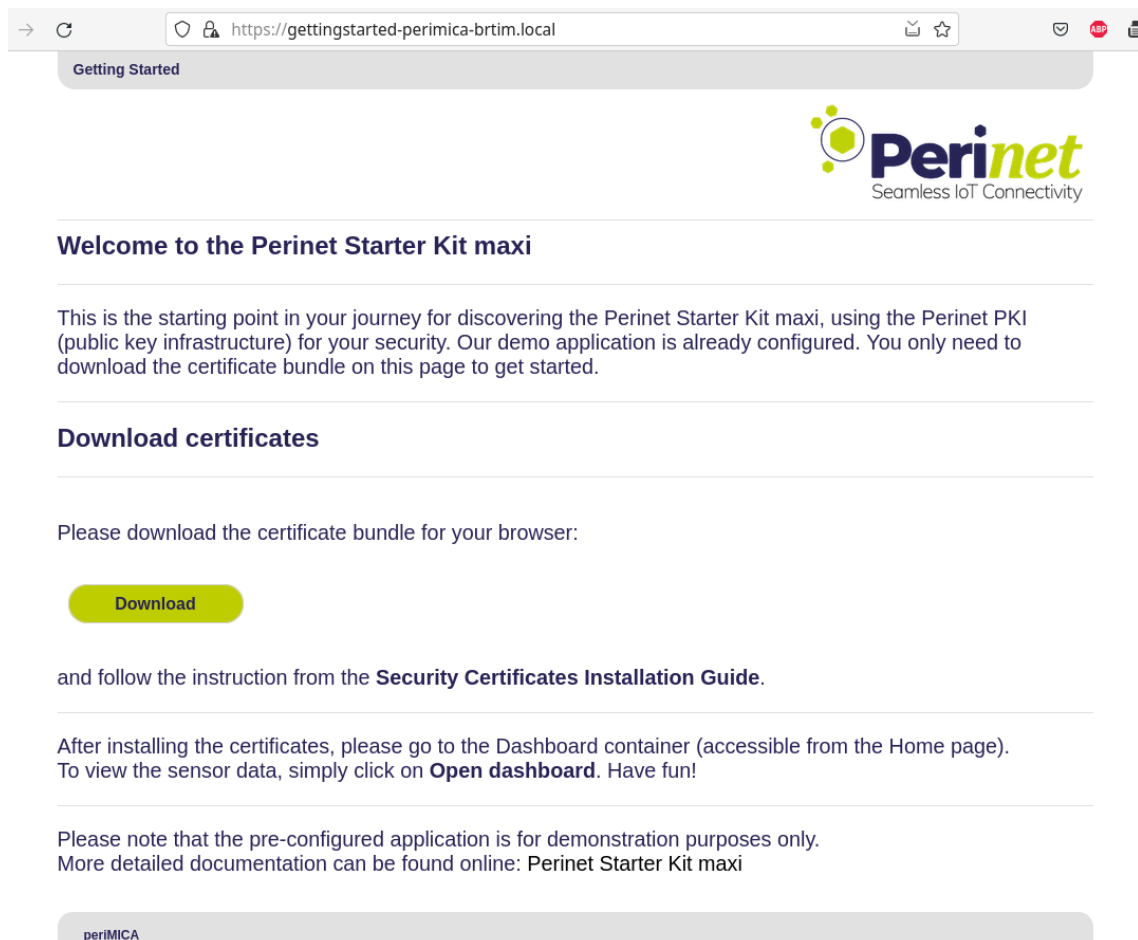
https://gettingstarted-perimica-brtim.local

ABP

Getting Started

Perinet
Seamless IoT Connectivity

Welcome to the Perinet Starter Kit maxi

This is the starting point in your journey for discovering the Perinet Starter Kit maxi, using the Perinet PKI (public key infrastructure) for your security. Our demo application is already configured. You only need to download the certificate bundle on this page to get started.

Download certificates

Please download the certificate bundle for your browser:

Download

and follow the instruction from the **Security Certificates Installation Guide**.

After installing the certificates, please go to the Dashboard container (accessible from the Home page).
To view the sensor data, simply click on **Open dashboard**. Have fun!

Please note that the pre-configured application is for demonstration purposes only.
More detailed documentation can be found online: Perinet Starter Kit maxi

periMICA